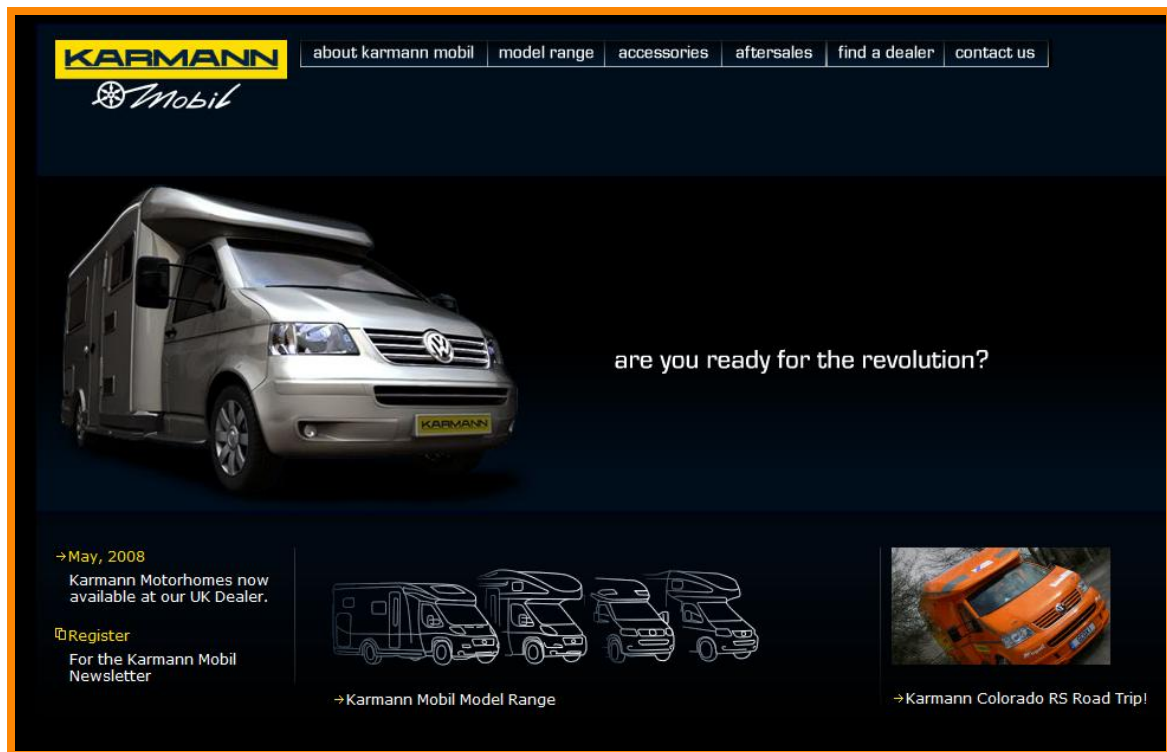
KARMANN
Mobil

about karmann mobil | model range | accessories | aftersales | find a dealer | contact us

KARMANN

are you ready for the revolution?

→May, 2008
Karmann Motorhomes now available at our UK Dealer.

Register
For the Karmann Mobil Newsletter

→Karmann Mobil Model Range

→Karmann Colorado RS Road Trip!